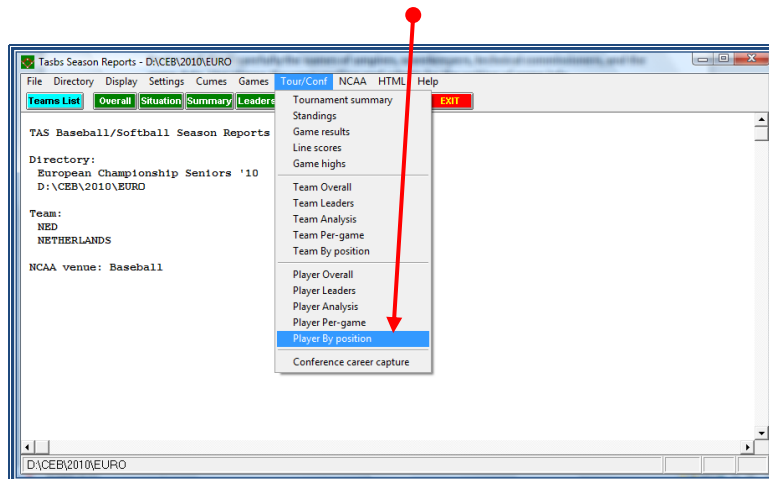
Tasbs Season Reports - D:\CEB\2010\EURO

File Directory Display Settings Cumes Games Tour/Conf NCAA HTML Help

Teams List Overall Situation Summary Leaders EXIT

TAS Baseball/Softball Season Reports

Directory:
European Championship Seniors '10
D:\CEB\2010\EURO

Team:
NED
NETHERLANDS

NCAA venue: Baseball

Tournament summary
Standings
Game results
Line scores
Game highs

Team Overall
Team Leaders
Team Analysis
Team Per-game
Team By position

Player Overall
Player Leaders
Player Analysis
Player Per-game
Player By position

Conference career capture

D:\CEB\2010\EURO